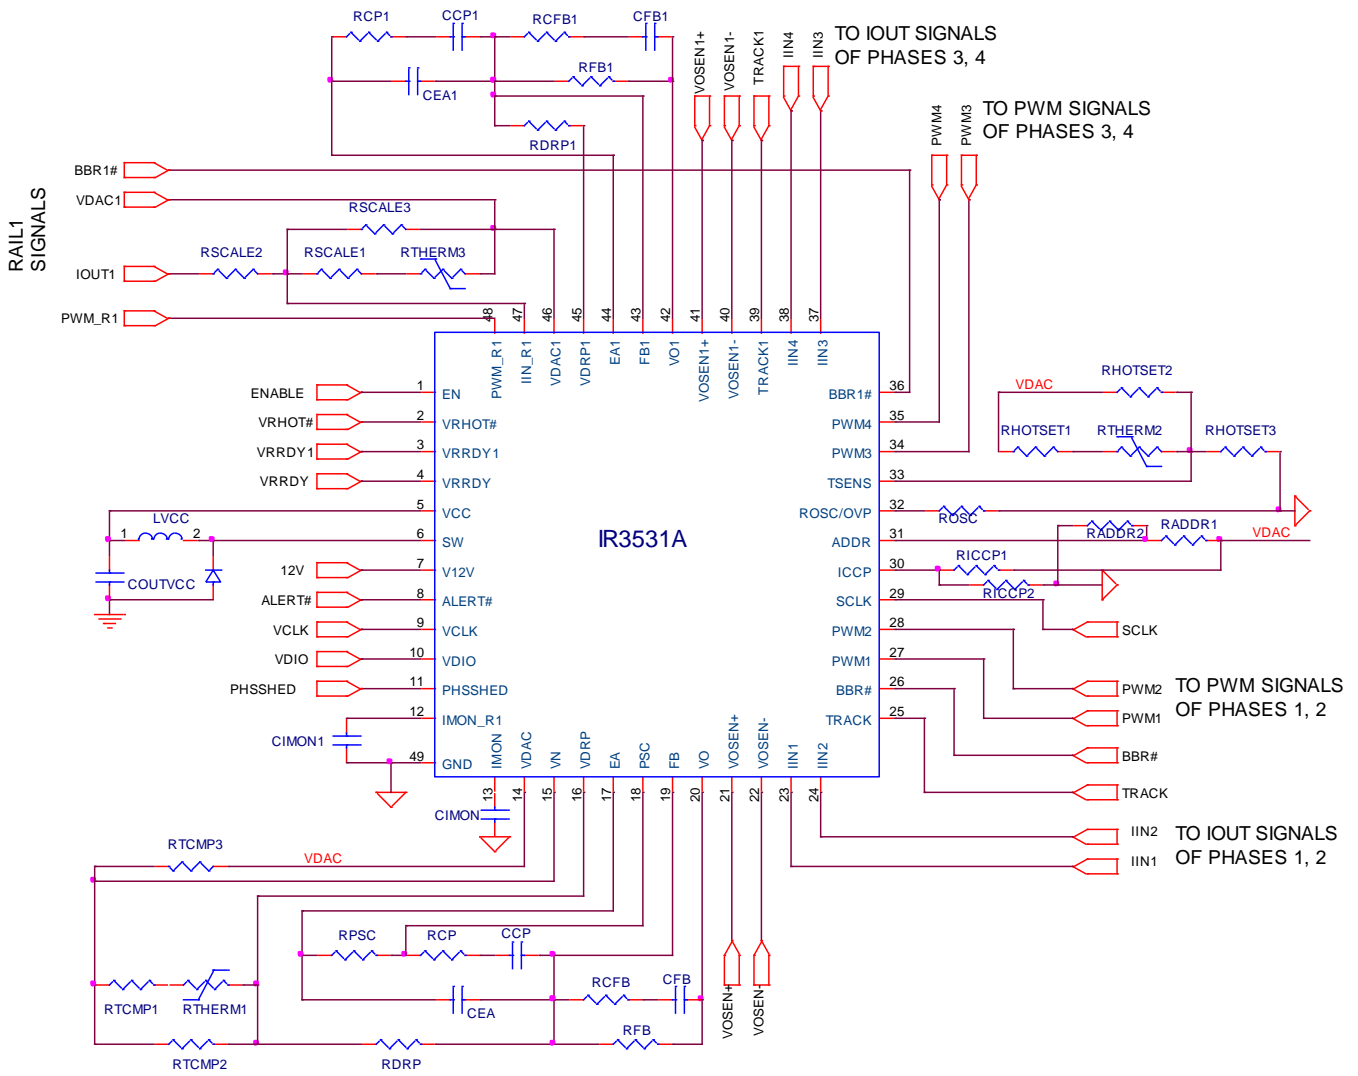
RCP1 CCP1 RCFB1 CFB1
CEA1 RFB1
RDRP1
VOSEN1+ VOSEN1- TRACK1 IIN4 IIN3
TO IOUT SIGNALS OF PHASES 3, 4
PWM4 PWM3
TO PWM SIGNALS OF PHASES 3, 4

RAIL1 SIGNALS

BBR1#
VDAC1
RSCALE3
RSCALE2 RSCALE1 RTHERM3
IOUT1
PWM_R1

48 47 46 45 44 43 42 41 40 39 38 37
PWM_R1 IIN_R1 VDAC1 VDRP1 EA1 FB1 VO1 VOSEN1+ VOSEN1- TRACK1 IIN4 IIN3

ENABLE 1 EN
VRHOT# 2 VRHOT#
VRRDY1 3 VRRDY1
VRRDY 4 VRRDY
5 VCC
LVCC 1 2
6 SW
COUTVCC
12V 7 V12V
ALERT# 8 ALERT#
VCLK 9 VCLK
VDIO 10 VDIO
PHSSHED 11 PHSSHED
12 IMON_R1
CIMON1
49 GND

IR3531A

36 BBR1#
35 PWM4
34 PWM3
33 TSENS
32 ROSC/OVP
31 ADDR
30 ICCP
29 SCLK
28 PWM2
27 PWM1
26 BBR#
25 TRACK

VDAC RHOTSET2
RHOTSET1 RTHERM2 RHOTSET3
ROSC
RADDR2 RADDR1 VDAC
RICCP1
RICCP2
SCLK
PWM2 TO PWM SIGNALS
PWM1 OF PHASES 1, 2
BBR#
TRACK
IIN2 TO IOUT SIGNALS
IIN1 OF PHASES 1, 2

IMON VDAC VN VDRP EA PSC FB VO VOSEN+ VOSEN- IIN1 IIN2
13 14 15 16 17 18 19 20 21 22 23 24
CIMON

RTCMP3 VDAC
RPSC RCP CCP
RCFB CFB
CEA
RTCMP1 RTHERM1
RFB
RTCMP2 RDRP
VOSEN+ VOSEN-